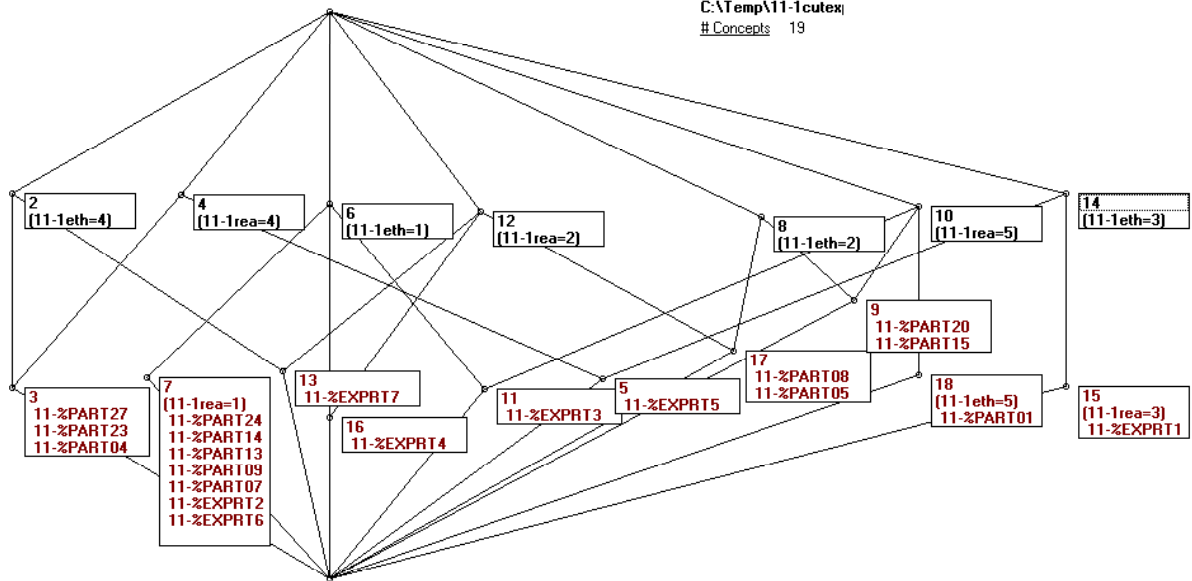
C:\Temp\11-1cutex
# Concepts 19

2
(11-1eth=4)

4
(11-1rea=4)

6
(11-1eth=1)

12
(11-1rea=2)

8
(11-1eth=2)

10
(11-1rea=5)

14
(11-1eth=3)

9
11-%PART20
11-%PART15

3
11-%PART27
11-%PART23
11-%PART04

7
(11-1rea=1)
11-%PART24
11-%PART14
11-%PART13
11-%PART09
11-%PART07
11-%EXPRT2
11-%EXPRT6

13
11-%EXPRT7

16
11-%EXPRT4

11
11-%EXPRT3

5
11-%EXPRT5

17
11-%PART08
11-%PART05

18
(11-1eth=5)
11-%PART01

15
(11-1rea=3)
11-%EXPRT1